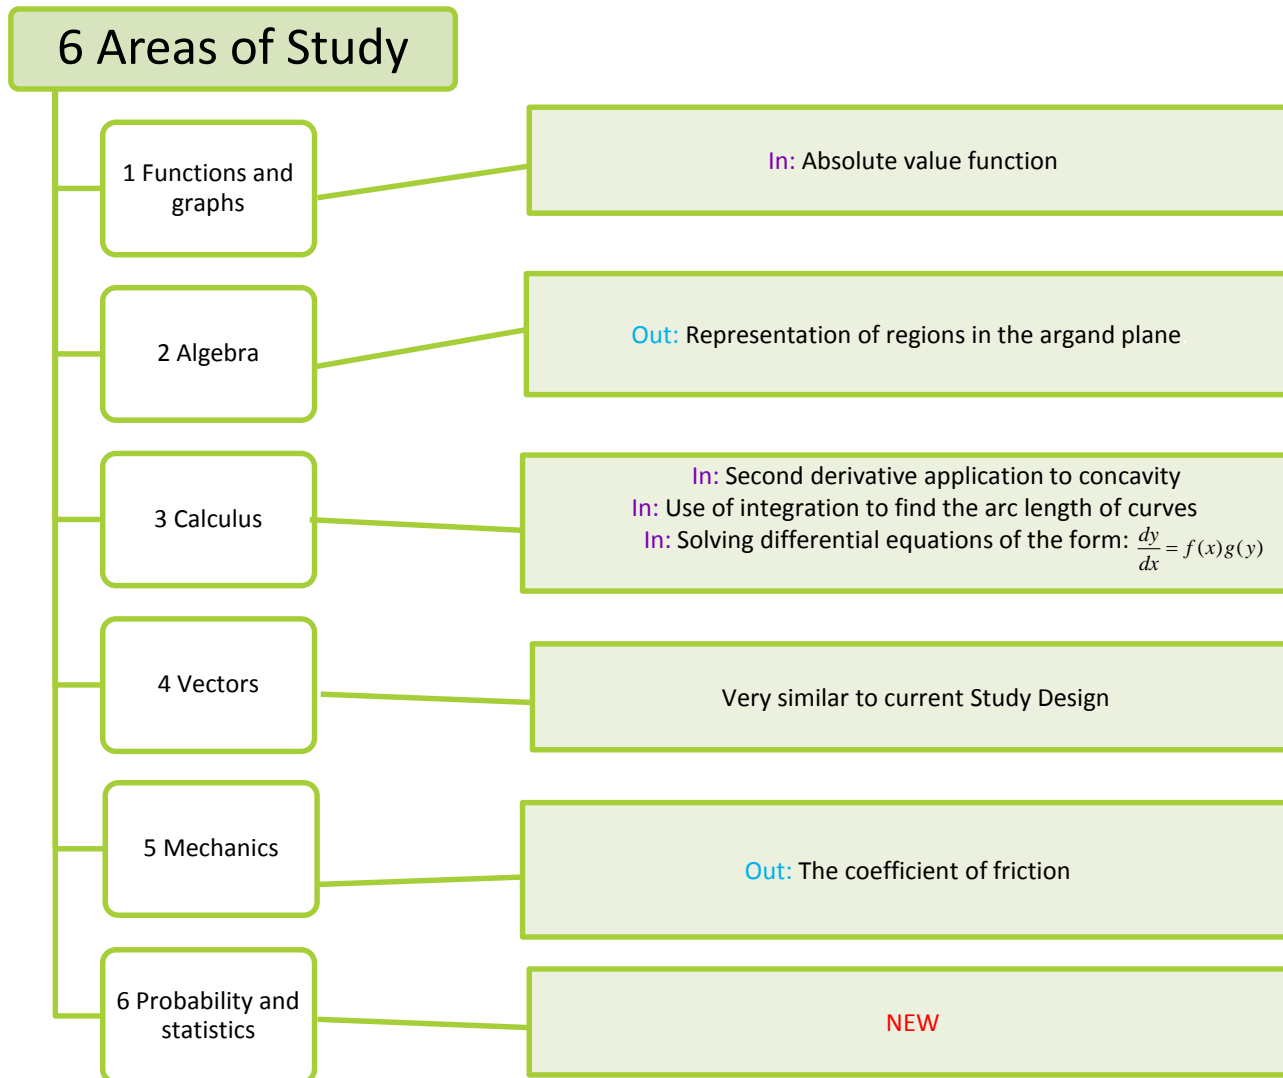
6 Areas of Study

1 Functions and graphs

In: Absolute value function

2 Algebra

Out: Representation of regions in the argand plane

3 Calculus

In: Second derivative application to concavity
In: Use of integration to find the arc length of curves
In: Solving differential equations of the form: $\frac{dy}{dx}=f(x)g(y)$

4 Vectors

Very similar to current Study Design

5 Mechanics

Out: The coefficient of friction

6 Probability and statistics

NEW